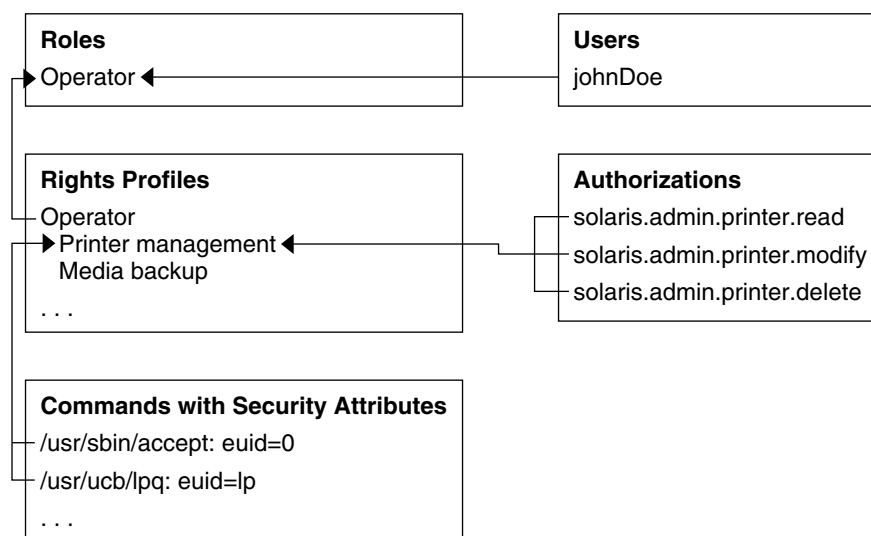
Roles
Operator

Users
johnDoe

Rights Profiles
Operator
Printer management
Media backup
. . .

Authorizations
solaris.admin.printer.read
solaris.admin.printer.modify
solaris.admin.printer.delete

Commands with Security Attributes
/usr/sbin/accept: euid=0
/usr/ucb/lpq: euid=lp
. . .